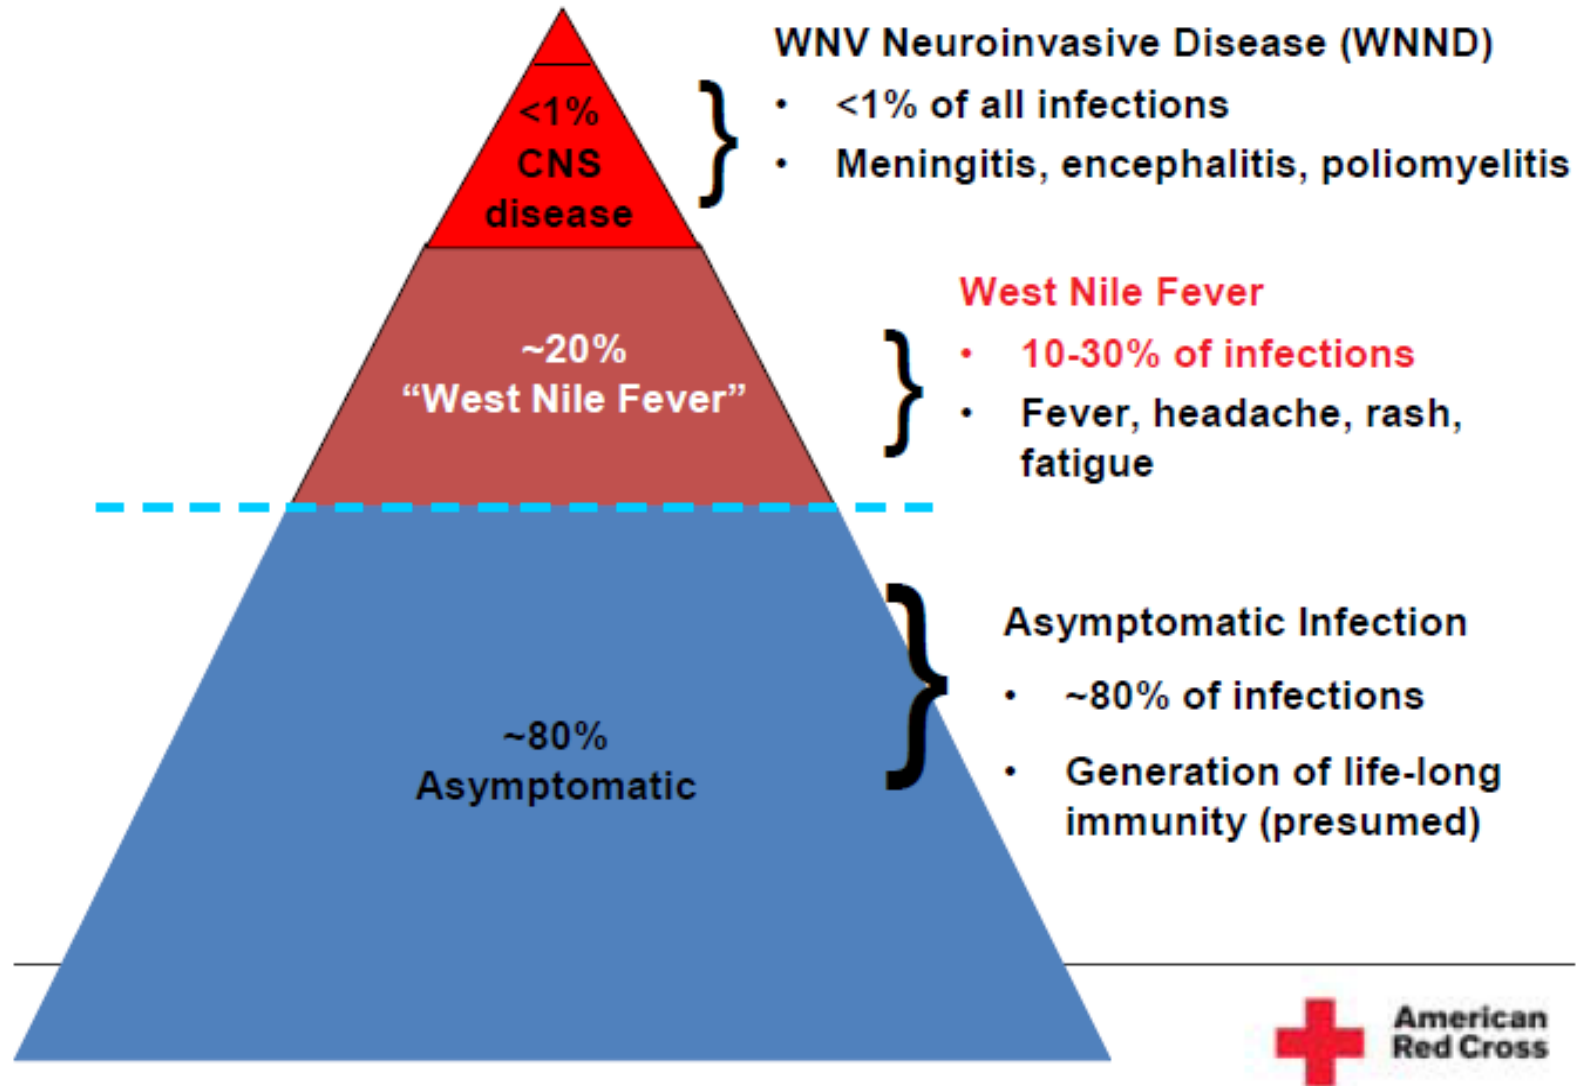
<1%
CNS
disease

WNV Neuroinvasive Disease (WNND)
• <1% of all infections
• Meningitis, encephalitis, poliomyelitis

~20%
"West Nile Fever"

West Nile Fever
• 10-30% of infections
• Fever, headache, rash, fatigue

~80%
Asymptomatic

Asymptomatic Infection
• ~80% of infections
• Generation of life-long immunity (presumed)

American Red Cross